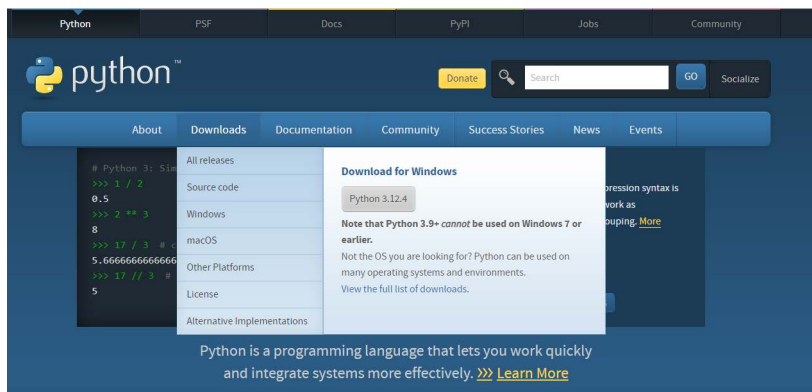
Python PSF Docs PyPI Jobs Community

python™

Donate Search GO Socialize

About Downloads Documentation Community Success Stories News Events

# Python 3: Sim
>>> 1 / 2
0.5
>>> 2 ** 3
8
>>> 17 / 3 # c
5.666666666666
>>> 17 // 3 #
5

All releases
Source code
Windows
macOS
Other Platforms
License
Alternative Implementations

Download for Windows

Python 3.12.4

Note that Python 3.9+ *cannot* be used on Windows 7 or earlier.

Not the OS you are looking for? Python can be used on many operating systems and environments.

View the full list of downloads.

pression syntax is
work as
ouping. More

Python is a programming language that lets you work quickly and integrate systems more effectively. >>> Learn More